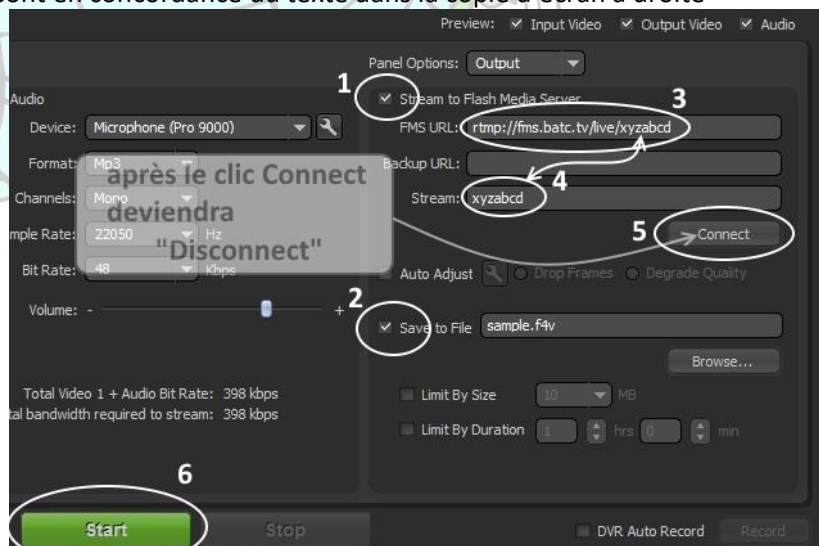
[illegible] en concordance au texte dans la copie d'écran à droite

Preview: ✓ Input Video ✓ Output Video ✓ Audio

Panel Options: Output

Audio

Device: Microphone (Pro 9000)

Format: Mp3

Channels: Mono

mple Rate: 22050 Hz

Bit Rate: 48 Kbps

Volume: - +

après le clic Connect deviendra "Disconnect"

1

✓ Stream to Flash Media Server

3

FMS URL: rtmp://fms.batc.tv/live/xyzabcd

Backup URL:

4

Stream: xyzabcd

5

Connect

Auto Adjust Drop Frames Degrade Quality

2

✓ Save to File sample.f4v

Browse...

Total Video 1 + Audio Bit Rate: 398 kbps

tal bandwidth required to stream: 398 kbps

Limit By Size 10 MB

Limit By Duration 1 hrs 0 min

6

Start

Stop

DVR Auto Record

Record